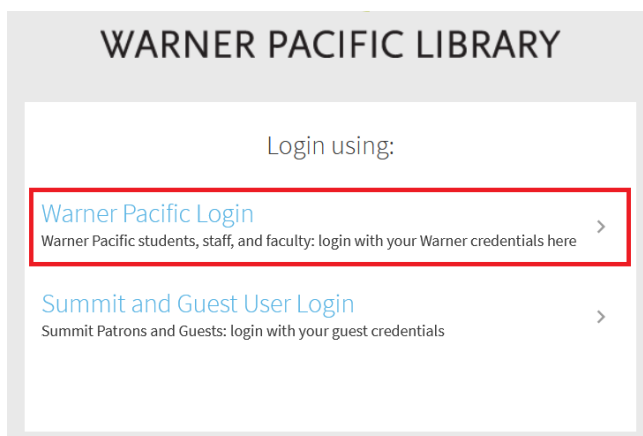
WARNER PACIFIC LIBRARY

Login using:

Warner Pacific Login
Warner Pacific students, staff, and faculty: login with your Warner credentials here

Summit and Guest User Login
Summit Patrons and Guests: login with your guest credentials